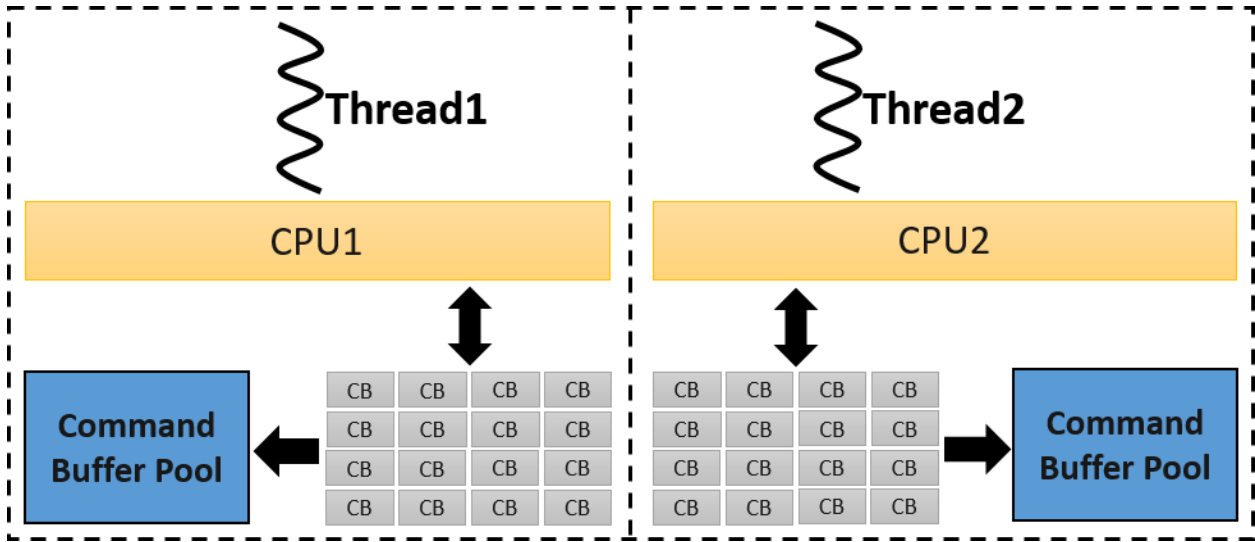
Thread1

CPU1

Command Buffer Pool

| CB | CB | CB | CB |
|---|---|---|---|
| CB | CB | CB | CB |
| CB | CB | CB | CB |
| CB | CB | CB | CB |

Thread2

CPU2

| CB | CB | CB | CB |
|---|---|---|---|
| CB | CB | CB | CB |
| CB | CB | CB | CB |
| CB | CB | CB | CB |

Command Buffer Pool